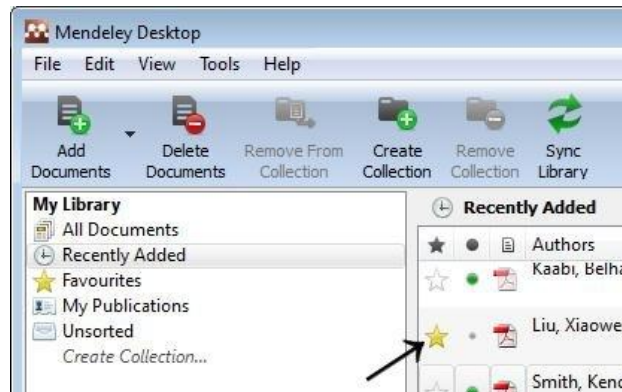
Mendeley Desktop

File Edit View Tools Help

Add Documents
Delete Documents
Remove From Collection
Create Collection
Remove Collection
Sync Library

My Library
All Documents
Recently Added
Favourites
My Publications
Unsorted
Create Collection...

Recently Added

Authors
Kaabi, Belha
Liu, Xiaowe
Smith, Kenc